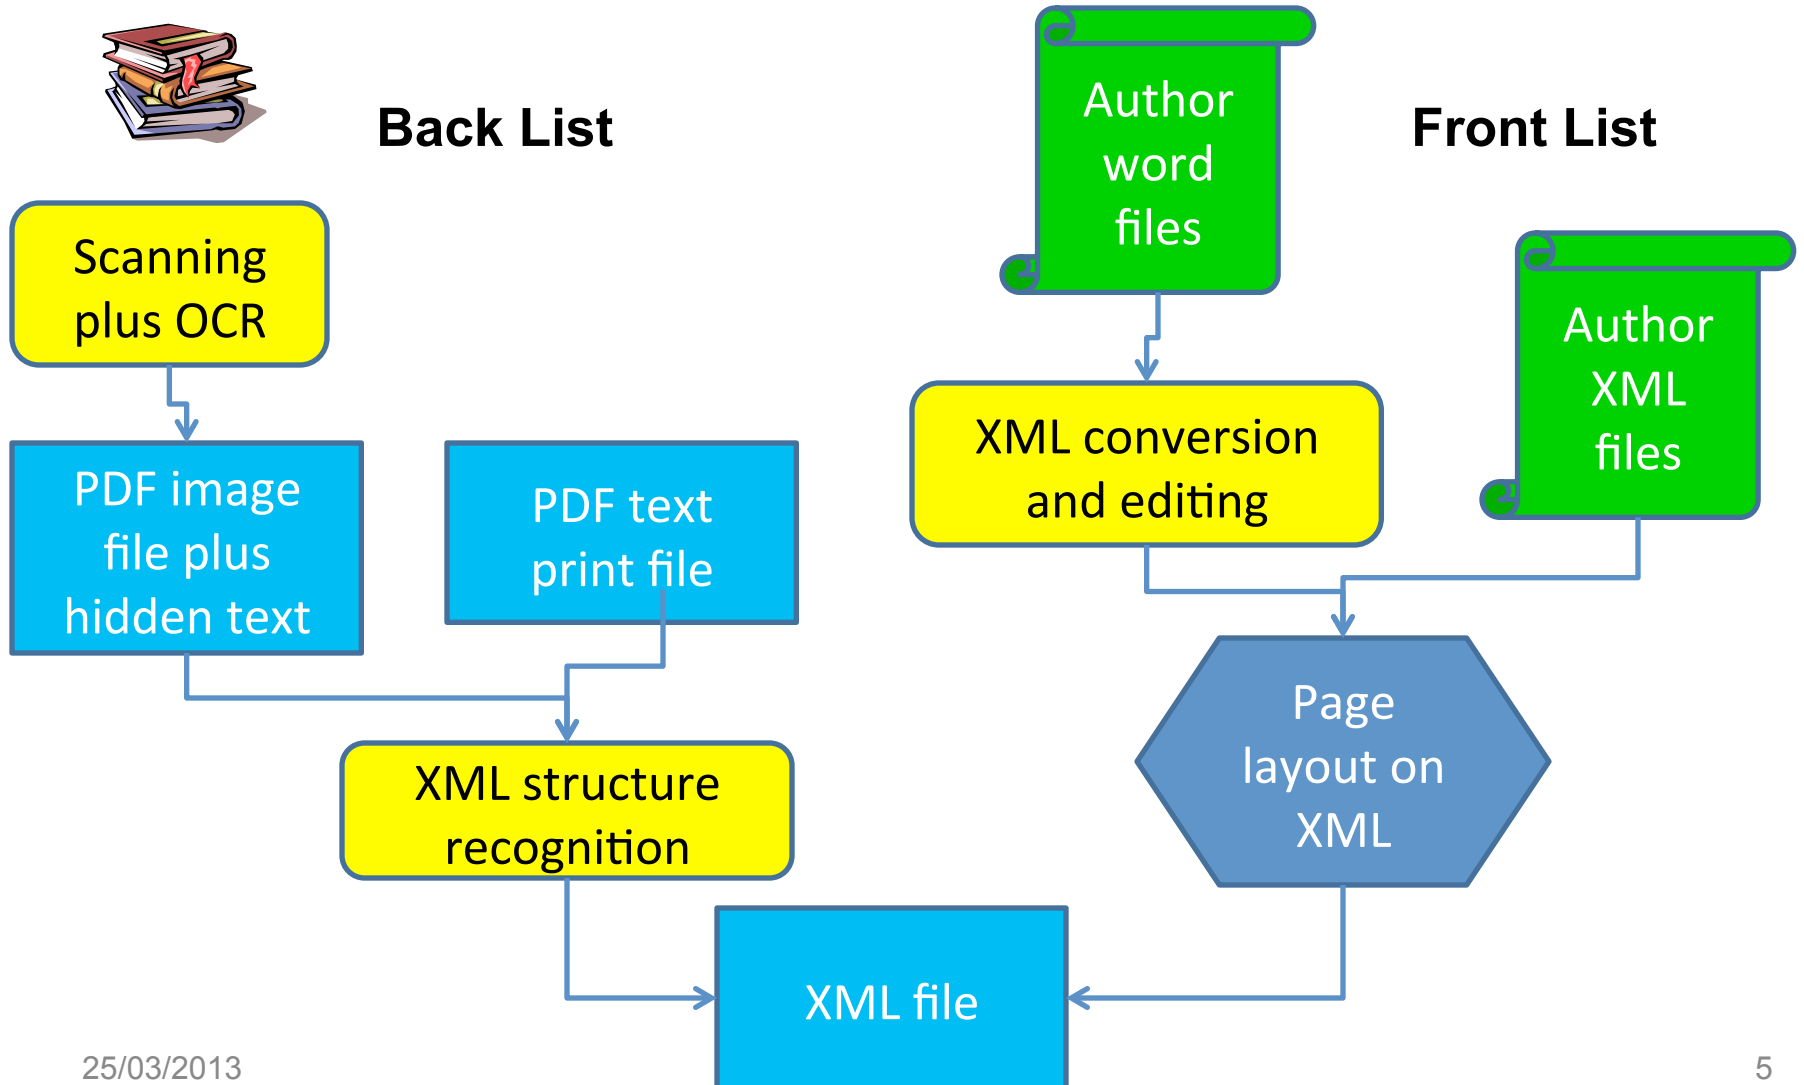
Back List

Front List

Author word files

Scanning plus OCR

Author XML files

XML conversion and editing

PDF image file plus hidden text

PDF text print file

Page layout on XML

XML structure recognition

XML file

25/03/2013

5